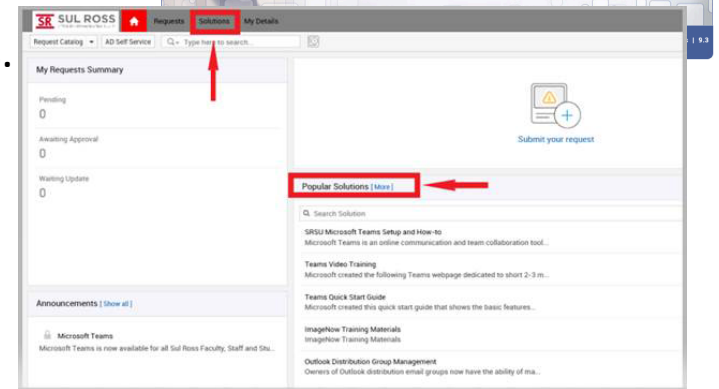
SR SUL ROSS
Requests Solutions My Details
Request Catalog AD Self Service Type here to search...
| 9.3
My Requests Summary
Pending
0
Awaiting Approval
0
Waiting Update
0
Submit your request
Popular Solutions [ More ]
Search Solution
SRSU Microsoft Teams Setup and How-to
Microsoft Teams is an online communication and team collaboration tool...
Teams Video Training
Microsoft created the following Teams webpage dedicated to short 2-3 m...
Teams Quick Start Guide
Microsoft created this quick start guide that shows the basic features...
ImageNow Training Materials
ImageNow Training Materials
Outlook Distribution Group Management
Owners of Outlook distribution email groups now have the ability of ma...
Announcements [ Show all ]
Microsoft Teams
Microsoft Teams is now available for all Sul Ross Faculty, Staff and Stu...